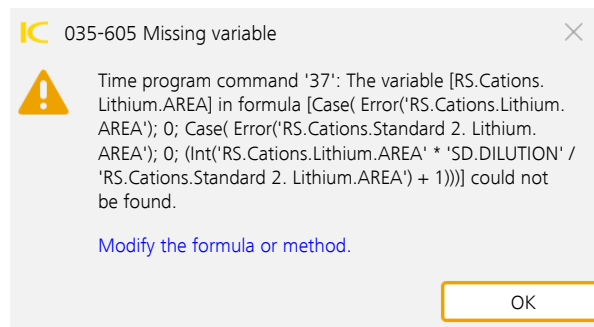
IC 035-605 Missing variable

Time program command '37': The variable [RS.Cations.Lithium.AREA] in formula [Case( Error('RS.Cations.Lithium.AREA'); 0; Case( Error('RS.Cations.Standard 2. Lithium.AREA'); 0; (Int('RS.Cations.Lithium.AREA' * 'SD.DILUTION' / 'RS.Cations.Standard 2. Lithium.AREA') + 1)))] could not be found.

Modify the formula or method.

OK